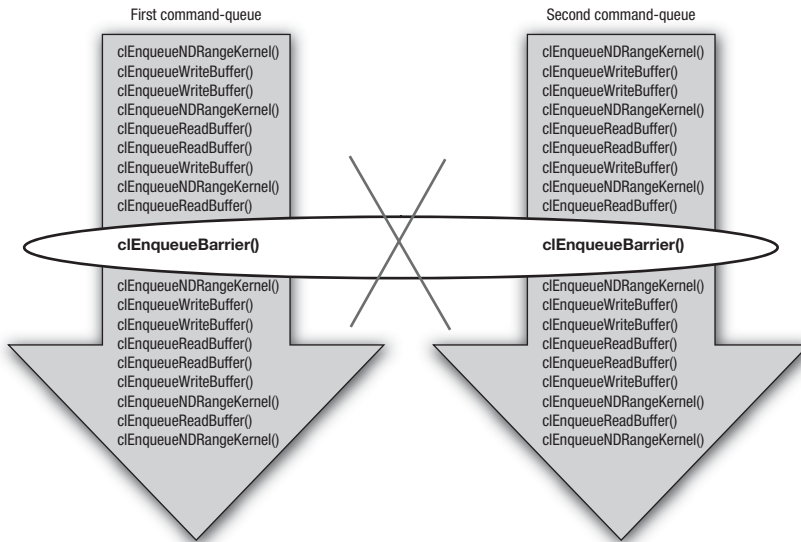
First command-queue

clEnqueueNDRangeKernel()
clEnqueueWriteBuffer()
clEnqueueWriteBuffer()
clEnqueueNDRangeKernel()
clEnqueueReadBuffer()
clEnqueueReadBuffer()
clEnqueueWriteBuffer()
clEnqueueNDRangeKernel()
clEnqueueReadBuffer()

clEnqueueBarrier()

clEnqueueNDRangeKernel()
clEnqueueWriteBuffer()
clEnqueueWriteBuffer()
clEnqueueReadBuffer()
clEnqueueReadBuffer()
clEnqueueWriteBuffer()
clEnqueueNDRangeKernel()
clEnqueueReadBuffer()
clEnqueueNDRangeKernel()

Second command-queue

clEnqueueNDRangeKernel()
clEnqueueWriteBuffer()
clEnqueueWriteBuffer()
clEnqueueNDRangeKernel()
clEnqueueReadBuffer()
clEnqueueReadBuffer()
clEnqueueWriteBuffer()
clEnqueueNDRangeKernel()
clEnqueueReadBuffer()

clEnqueueBarrier()

clEnqueueNDRangeKernel()
clEnqueueWriteBuffer()
clEnqueueWriteBuffer()
clEnqueueReadBuffer()
clEnqueueReadBuffer()
clEnqueueWriteBuffer()
clEnqueueNDRangeKernel()
clEnqueueReadBuffer()
clEnqueueNDRangeKernel()